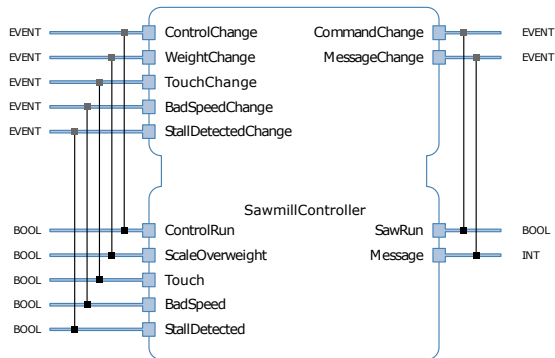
EVENT ControlChange
EVENT WeightChange
EVENT TouchChange
EVENT BadSpeedChange
EVENT StallDetectedChange

CommandChange EVENT
MessageChange EVENT

SawmillController

BOOL ControlRun
BOOL ScaleOverweight
BOOL Touch
BOOL BadSpeed
BOOL StallDetected

SawRun BOOL
Message INT